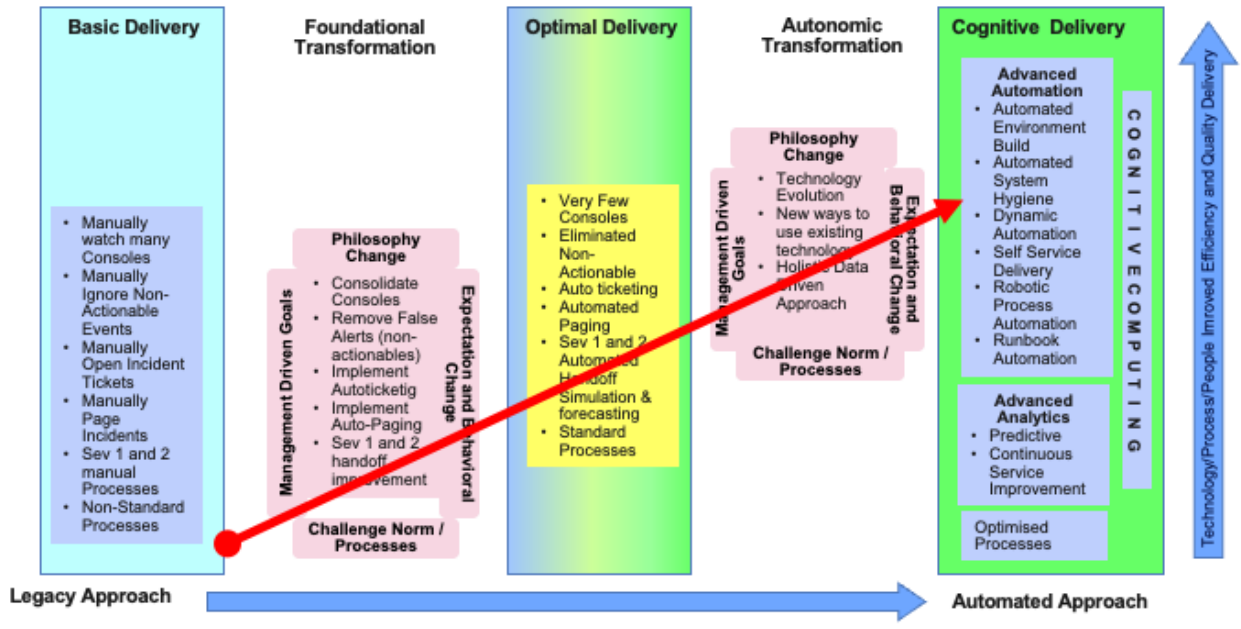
Basic Delivery

- Manually watch many Consoles
- Manually Ignore Non-Actionable Events
- Manually Open Incident Tickets
- Manually Page Incidents
- Sev 1 and 2 manual Processes
- Non-Standard Processes

Foundational Transformation

Philosophy Change

Management Driven Goals

- Consolidate Consoles
- Remove False Alerts (non-actionables)
- Implement Autoticketig
- Implement Auto-Paging
- Sev 1 and 2 handoff improvement

Expectation and Behavioral Change

Challenge Norm / Processes

Optimal Delivery

- Very Few Consoles
- Eliminated Non-Actionable
- Auto ticketing
- Automated Paging
- Sev 1 and 2 Automated Handoff Simulation & forecasting
- Standard Processes

Autonomic Transformation

Philosophy Change

Management Driven Goals

- Technology Evolution
- New ways to use existing technology
- Holistic Data Driven Approach

Expectation and Behavioral Change

Challenge Norm / Processes

Cognitive Delivery

Advanced Automation
- Automated Environment Build
- Automated System Hygiene
- Dynamic Automation
- Self Service Delivery
- Robotic Process Automation
- Runbook Automation

COGNITIVE COMPUTING

Advanced Analytics
- Predictive
- Continuous Service Improvement

Optimised Processes

Technology/Process/People Improved Efficiency and Quality Delivery

Legacy Approach

Automated Approach